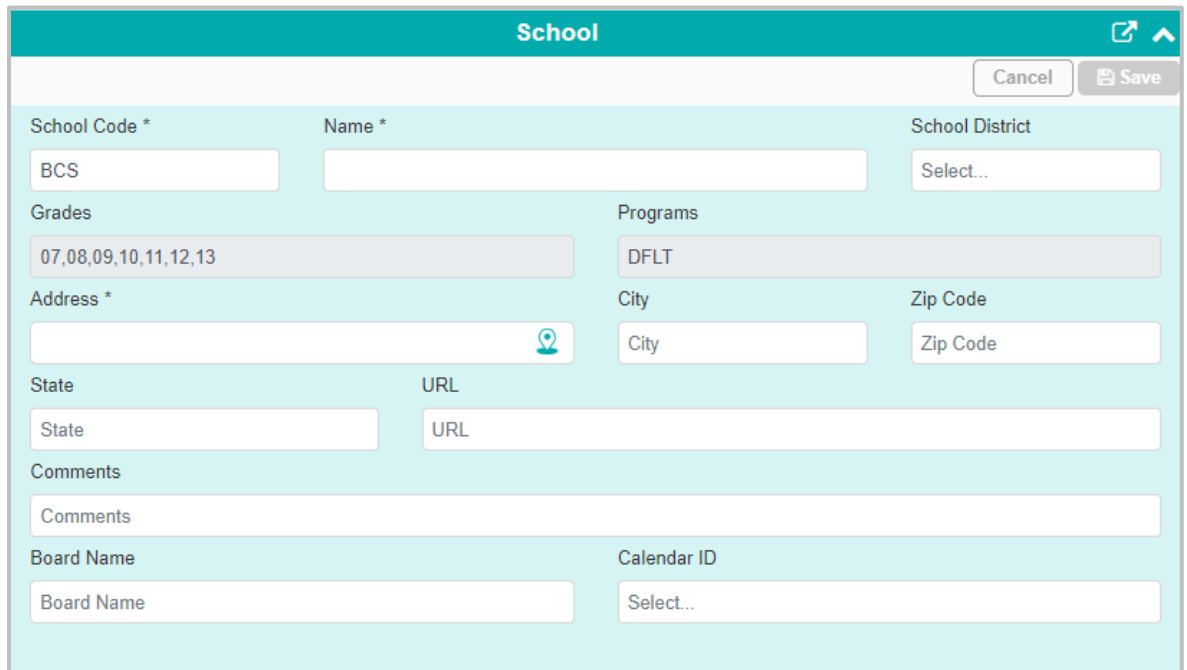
School

Cancel Save

School Code *
BCS

Name *

School District
Select...

Grades
07,08,09,10,11,12,13

Programs
DFLT

Address *

City
City

Zip Code
Zip Code

State
State

URL
URL

Comments
Comments

Board Name
Board Name

Calendar ID
Select...